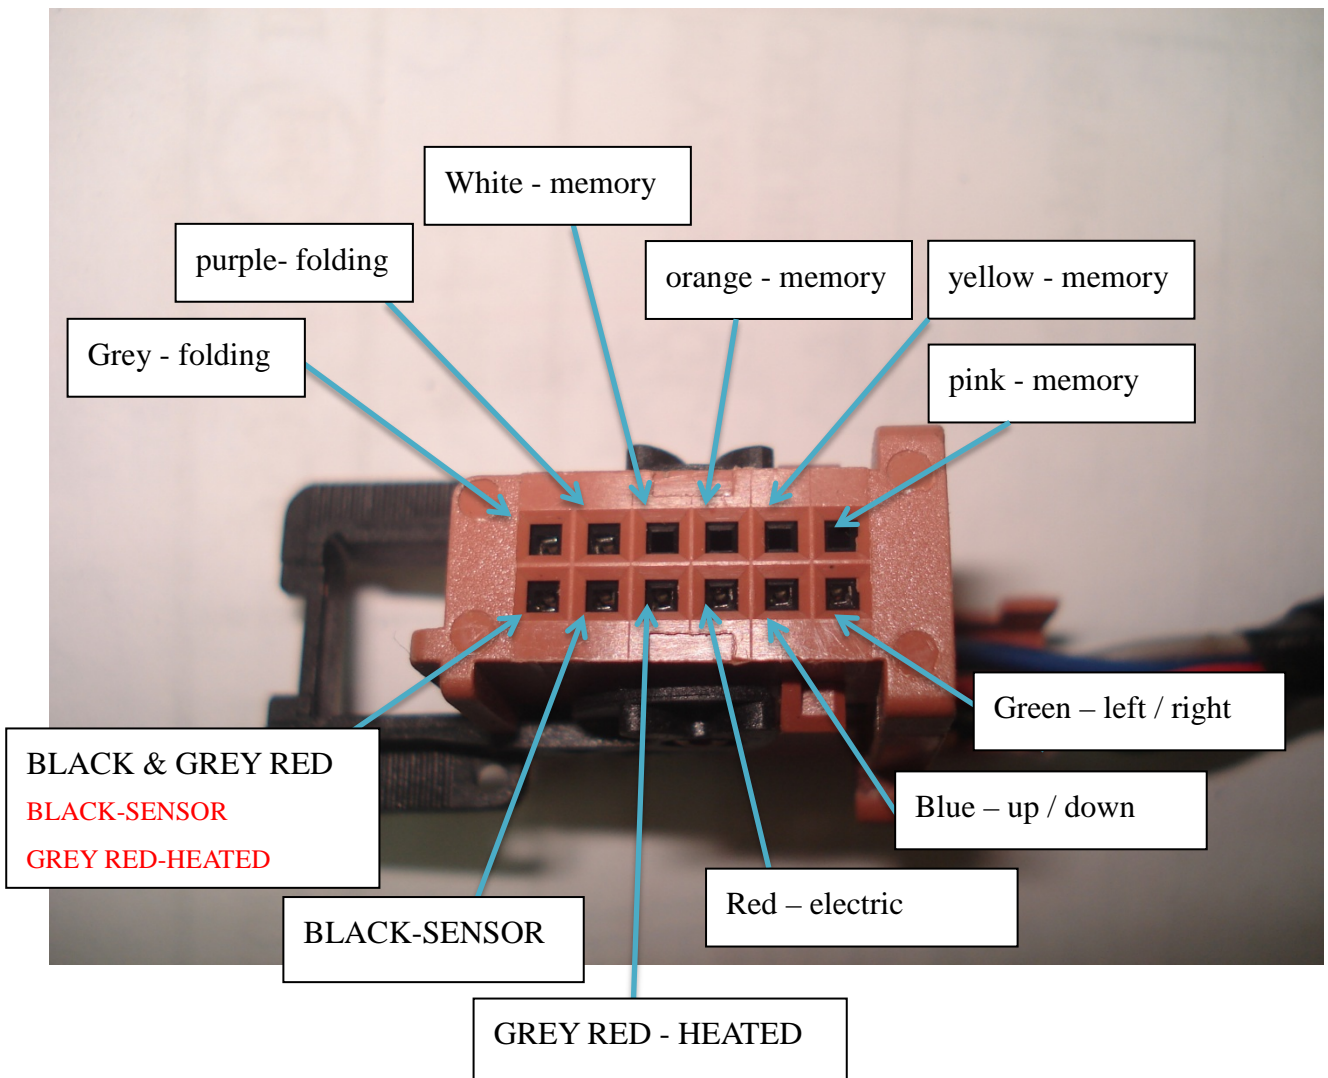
White - memory

purple- folding

orange - memory

yellow - memory

Grey - folding

pink - memory

Green – left / right

BLACK & GREY RED
BLACK-SENSOR
GREY RED-HEATED

Blue – up / down

Red – electric

BLACK-SENSOR

GREY RED - HEATED